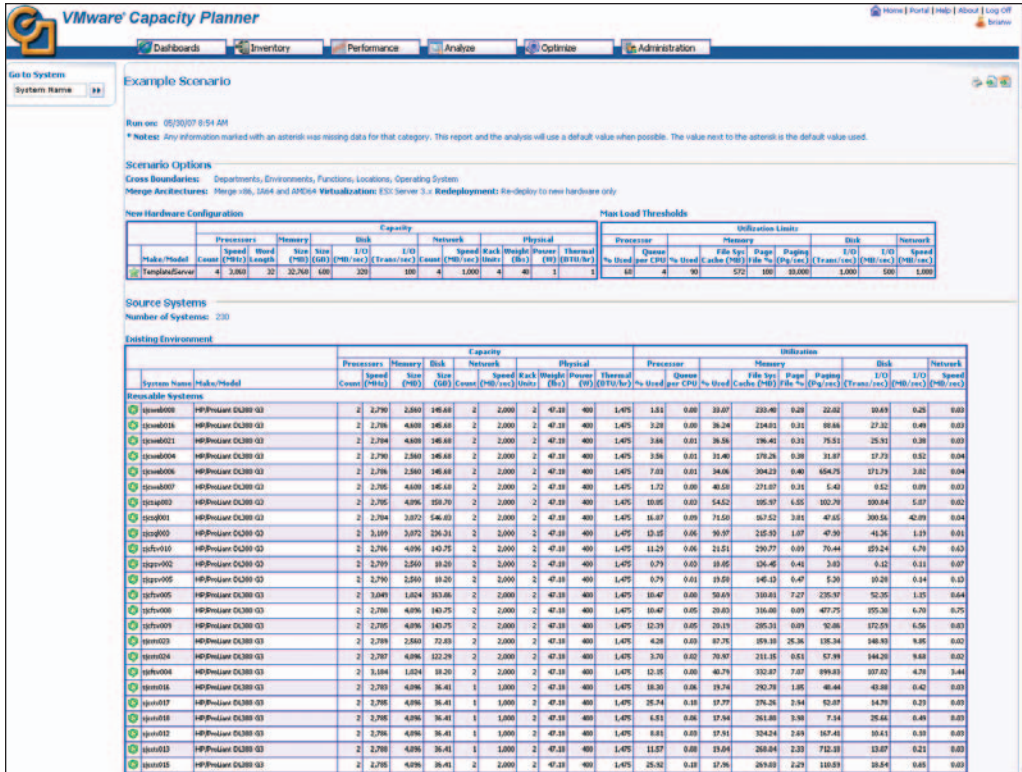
VMware® Capacity Planner

Home | Portal | Help | About | Log Off
briano

Dashboards | Inventory | Performance | Analyze | Optimize | Administration

Go to System
System Name

Example Scenario

Run on: 05/30/07 8:54 AM
* Notes: Any information marked with an asterisk was missing data for that category. This report and the analysis will use a default value when possible. The value next to the asterisk is the default value used.

Scenario Options
Cross Boundaries: Departments, Environments, Functions, Locations, Operating System
Merge Arcitectures: Merge x86, IA64 and AMD64 Virtualization: ESX Server 3.x Redeployment: Re-deploy to new hardware only

New Hardware Configuration

| Make/Model | Count | Speed (MHz) | Word Length | Memory Size (MB) | Disk Size (GB) | Disk I/O (MB/sec) | Disk I/O (Trans/sec) | Network Count | Network Speed (MB/sec) | Rack Units | Weight (lbs) | Power (W) | Thermal (BTU/hr) |
|---|---|---|---|---|---|---|---|---|---|---|---|---|---|
| TemplatedServer | 4 | 3,060 | 32 | 32,768 | 600 | 320 | 100 | 4 | 1,000 | 4 | 40 | 1 | 1 |

Max Load Thresholds

| Processor % Used | Queue per CPU | Memory % Used | File Sys Cache (MB) | Page File % | Paging (Pg/sec) | Disk I/O (Trans/sec) | I/O (MB/sec) | Network Speed (MB/sec) |
|---|---|---|---|---|---|---|---|---|
| 60 | 4 | 90 | 572 | 100 | 10,000 | 1,000 | 500 | 1,000 |

Source Systems
Number of Systems: 230

Existing Environment

| System Name | Make/Model | Processors Count | Speed (MHz) | Memory Size (MB) | Disk Size (GB) | Network Count | Speed (MB/sec) | Rack Units | Weight (lbs) | Power (W) | Thermal (BTU/hr) | Processor % Used | Queue per CPU | Memory % Used | File Sys Cache (MB) | Page File % | Paging (Pg/sec) | Disk I/O (Trans/sec) | I/O (MB/sec) | Network Speed (MB/sec) |
|---|---|---|---|---|---|---|---|---|---|---|---|---|---|---|---|---|---|---|---|---|
| Reusable Systems | | | | | | | | | | | | | | | | | | | | |
| cjcweb008 | HP/ProLiant DL380 G3 | 2 | 2,790 | 2,560 | 145.68 | 2 | 2,000 | 2 | 47.18 | 400 | 1,475 | 1.51 | 0.00 | 33.07 | 233.40 | 0.28 | 22.02 | 10.69 | 0.25 | 0.03 |
| cjcweb016 | HP/ProLiant DL380 G3 | 2 | 2,786 | 4,608 | 145.68 | 2 | 2,000 | 2 | 47.18 | 400 | 1,475 | 3.28 | 0.00 | 26.24 | 214.01 | 0.31 | 80.66 | 27.32 | 0.49 | 0.03 |
| cjcweb021 | HP/ProLiant DL380 G3 | 2 | 2,784 | 4,608 | 145.68 | 2 | 2,000 | 2 | 47.18 | 400 | 1,475 | 3.66 | 0.01 | 26.56 | 196.41 | 0.31 | 75.51 | 25.91 | 0.38 | 0.03 |
| cjcweb004 | HP/ProLiant DL380 G3 | 2 | 2,790 | 2,560 | 145.68 | 2 | 2,000 | 2 | 47.18 | 400 | 1,475 | 3.56 | 0.01 | 31.40 | 178.26 | 0.38 | 31.87 | 17.73 | 0.52 | 0.04 |
| cjcweb006 | HP/ProLiant DL380 G3 | 2 | 2,786 | 2,560 | 145.68 | 2 | 2,000 | 2 | 47.18 | 400 | 1,475 | 7.03 | 0.01 | 34.06 | 304.23 | 0.40 | 654.75 | 171.79 | 3.02 | 0.04 |
| cjcweb007 | HP/ProLiant DL380 G3 | 2 | 2,785 | 4,608 | 145.68 | 2 | 2,000 | 2 | 47.18 | 400 | 1,475 | 1.72 | 0.00 | 40.58 | 271.07 | 0.31 | 5.42 | 0.52 | 0.09 | 0.03 |
| cjcsap003 | HP/ProLiant DL380 G3 | 2 | 2,785 | 4,096 | 150.70 | 2 | 2,000 | 2 | 47.18 | 400 | 1,475 | 10.85 | 0.03 | 54.52 | 105.57 | 6.55 | 102.70 | 100.04 | 5.07 | 0.02 |
| cjcsql001 | HP/ProLiant DL380 G3 | 2 | 2,784 | 3,072 | 546.83 | 2 | 2,000 | 2 | 47.18 | 400 | 1,475 | 16.07 | 0.09 | 71.50 | 167.52 | 3.01 | 47.65 | 300.56 | 42.09 | 0.04 |
| cjcsql003 | HP/ProLiant DL380 G3 | 2 | 3,189 | 3,072 | 236.31 | 2 | 2,000 | 2 | 47.18 | 400 | 1,475 | 13.15 | 0.06 | 90.97 | 215.93 | 1.07 | 47.90 | 41.26 | 1.19 | 0.01 |
| cjcfcv010 | HP/ProLiant DL380 G3 | 2 | 2,786 | 4,096 | 143.75 | 2 | 2,000 | 2 | 47.18 | 400 | 1,475 | 11.29 | 0.06 | 21.51 | 290.77 | 0.09 | 70.44 | 159.24 | 6.70 | 0.63 |
| cjcgsv002 | HP/ProLiant DL380 G3 | 2 | 2,789 | 2,560 | 18.20 | 2 | 2,000 | 2 | 47.18 | 400 | 1,475 | 0.79 | 0.03 | 18.05 | 126.45 | 0.41 | 3.03 | 0.12 | 0.11 | 0.07 |
| cjcgsv005 | HP/ProLiant DL380 G3 | 2 | 2,790 | 2,560 | 18.20 | 2 | 2,000 | 2 | 47.18 | 400 | 1,475 | 0.79 | 0.01 | 19.50 | 145.13 | 0.47 | 5.30 | 10.28 | 0.14 | 0.13 |
| cjcfcv005 | HP/ProLiant DL380 G3 | 2 | 3,049 | 1,024 | 163.06 | 2 | 2,000 | 2 | 47.18 | 400 | 1,475 | 10.47 | 0.00 | 50.69 | 310.01 | 7.27 | 235.97 | 52.35 | 1.15 | 0.64 |
| cjcfcv008 | HP/ProLiant DL380 G3 | 2 | 2,786 | 4,096 | 143.75 | 2 | 2,000 | 2 | 47.18 | 400 | 1,475 | 10.47 | 0.05 | 20.03 | 316.00 | 0.09 | 477.75 | 155.30 | 6.70 | 0.75 |
| cjcfcv009 | HP/ProLiant DL380 G3 | 2 | 2,785 | 4,096 | 143.75 | 2 | 2,000 | 2 | 47.18 | 400 | 1,475 | 12.39 | 0.05 | 20.19 | 285.31 | 0.09 | 92.06 | 172.59 | 6.56 | 0.83 |
| sjcmx023 | HP/ProLiant DL380 G3 | 2 | 2,789 | 2,560 | 72.83 | 2 | 2,000 | 2 | 47.18 | 400 | 1,475 | 4.28 | 0.03 | 87.75 | 159.10 | 25.36 | 135.34 | 148.93 | 9.85 | 0.02 |
| sjcmx024 | HP/ProLiant DL380 G3 | 2 | 2,787 | 4,096 | 122.29 | 2 | 2,000 | 2 | 47.18 | 400 | 1,475 | 3.70 | 0.02 | 70.97 | 211.15 | 0.51 | 57.99 | 144.20 | 9.68 | 0.02 |
| sjcfcv004 | HP/ProLiant DL380 G3 | 2 | 3,184 | 1,024 | 18.20 | 2 | 2,000 | 2 | 47.18 | 400 | 1,475 | 12.15 | 0.00 | 40.79 | 332.87 | 7.07 | 899.83 | 107.02 | 4.78 | 3.44 |
| sjcmx016 | HP/ProLiant DL380 G3 | 2 | 2,783 | 4,096 | 36.41 | 1 | 1,000 | 2 | 47.18 | 400 | 1,475 | 18.30 | 0.06 | 19.74 | 292.78 | 1.85 | 48.44 | 43.88 | 0.42 | 0.03 |
| sjcsts017 | HP/ProLiant DL380 G3 | 2 | 2,785 | 4,096 | 36.41 | 1 | 1,000 | 2 | 47.18 | 400 | 1,475 | 25.74 | 0.10 | 17.77 | 276.26 | 2.94 | 52.07 | 14.78 | 0.23 | 0.03 |
| sjcsts018 | HP/ProLiant DL380 G3 | 2 | 2,785 | 4,096 | 36.41 | 1 | 1,000 | 2 | 47.18 | 400 | 1,475 | 6.51 | 0.06 | 17.94 | 261.80 | 3.98 | 7.14 | 25.66 | 0.49 | 0.03 |
| sjcsts012 | HP/ProLiant DL380 G3 | 2 | 2,786 | 4,096 | 36.41 | 1 | 1,000 | 2 | 47.18 | 400 | 1,475 | 8.81 | 0.03 | 17.51 | 324.24 | 2.69 | 167.41 | 10.61 | 0.10 | 0.03 |
| sjcsts013 | HP/ProLiant DL380 G3 | 2 | 2,785 | 4,096 | 36.41 | 1 | 1,000 | 2 | 47.18 | 400 | 1,475 | 11.57 | 0.08 | 15.04 | 268.04 | 2.33 | 712.18 | 13.07 | 0.21 | 0.03 |
| sjcsts015 | HP/ProLiant DL380 G3 | 2 | 2,785 | 4,096 | 36.41 | 1 | 1,000 | 2 | 47.18 | 400 | 1,475 | 25.92 | 0.10 | 17.96 | 269.03 | 2.29 | 110.59 | 10.54 | 0.65 | 0.03 |